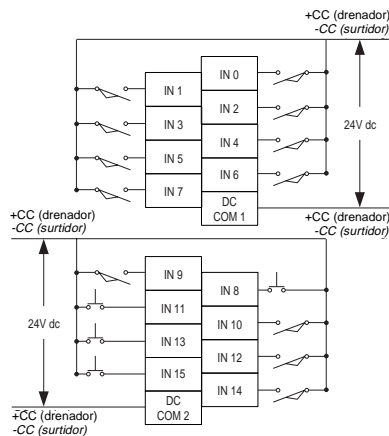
+CC (drenador)
-CC (surtidor)

IN 0
IN 1
IN 2
IN 3
IN 4
IN 5
IN 6
IN 7
DC COM 1

24V dc

+CC (drenador)
-CC (surtidor)

+CC (drenador)
-CC (surtidor)

IN 9
IN 8
IN 11
IN 10
IN 13
IN 12
IN 15
IN 14
DC COM 2

24V dc

+CC (drenador)
-CC (surtidor)